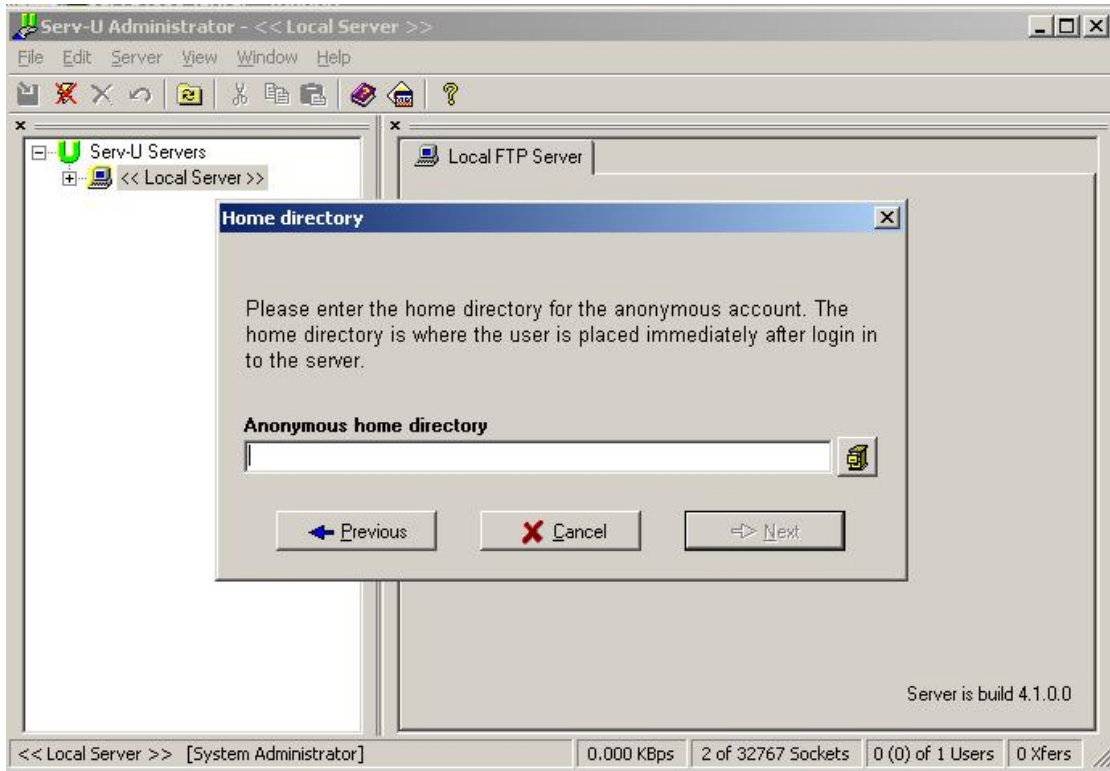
Serv-U Administrator - << Local Server >>

File Edit Server View Window Help

Serv-U Servers
<< Local Server >>

Local FTP Server

Home directory

Please enter the home directory for the anonymous account. The home directory is where the user is placed immediately after login in to the server.

Anonymous home directory

Previous
Cancel
Next

Server is build 4.1.0.0

<< Local Server >> [System Administrator]
0.000 KBps
2 of 32767 Sockets
0 (0) of 1 Users
0 Xfers